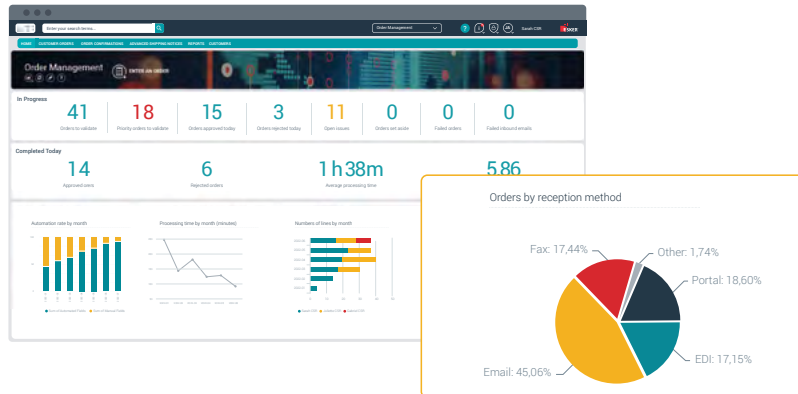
Enter your search terms...

Order Management

Sarah CSR

esker

HOME CUSTOMER ORDERS ORDER CONFIRMATIONS ADVANCED SHIPPING NOTICES REPORTS CUSTOMERS

Order Management

ENTER AN ORDER

In Progress

41
Orders to validate

18
Priority orders to validate

15
Orders approved today

3
Orders rejected today

11
Open issues

0
Orders set aside

0
Failed orders

0
Failed inbound emails

Completed Today

14
Approved sales

6
Rejected orders

1h38m
Average processing time

5.86

Automation rate by month

Processing time by month (minutes)

Numbers of lines by month

Orders by reception method

Fax: 17,44%

Other: 1,74%

Portal: 18,60%

EDI: 17,15%

Email: 45,06%